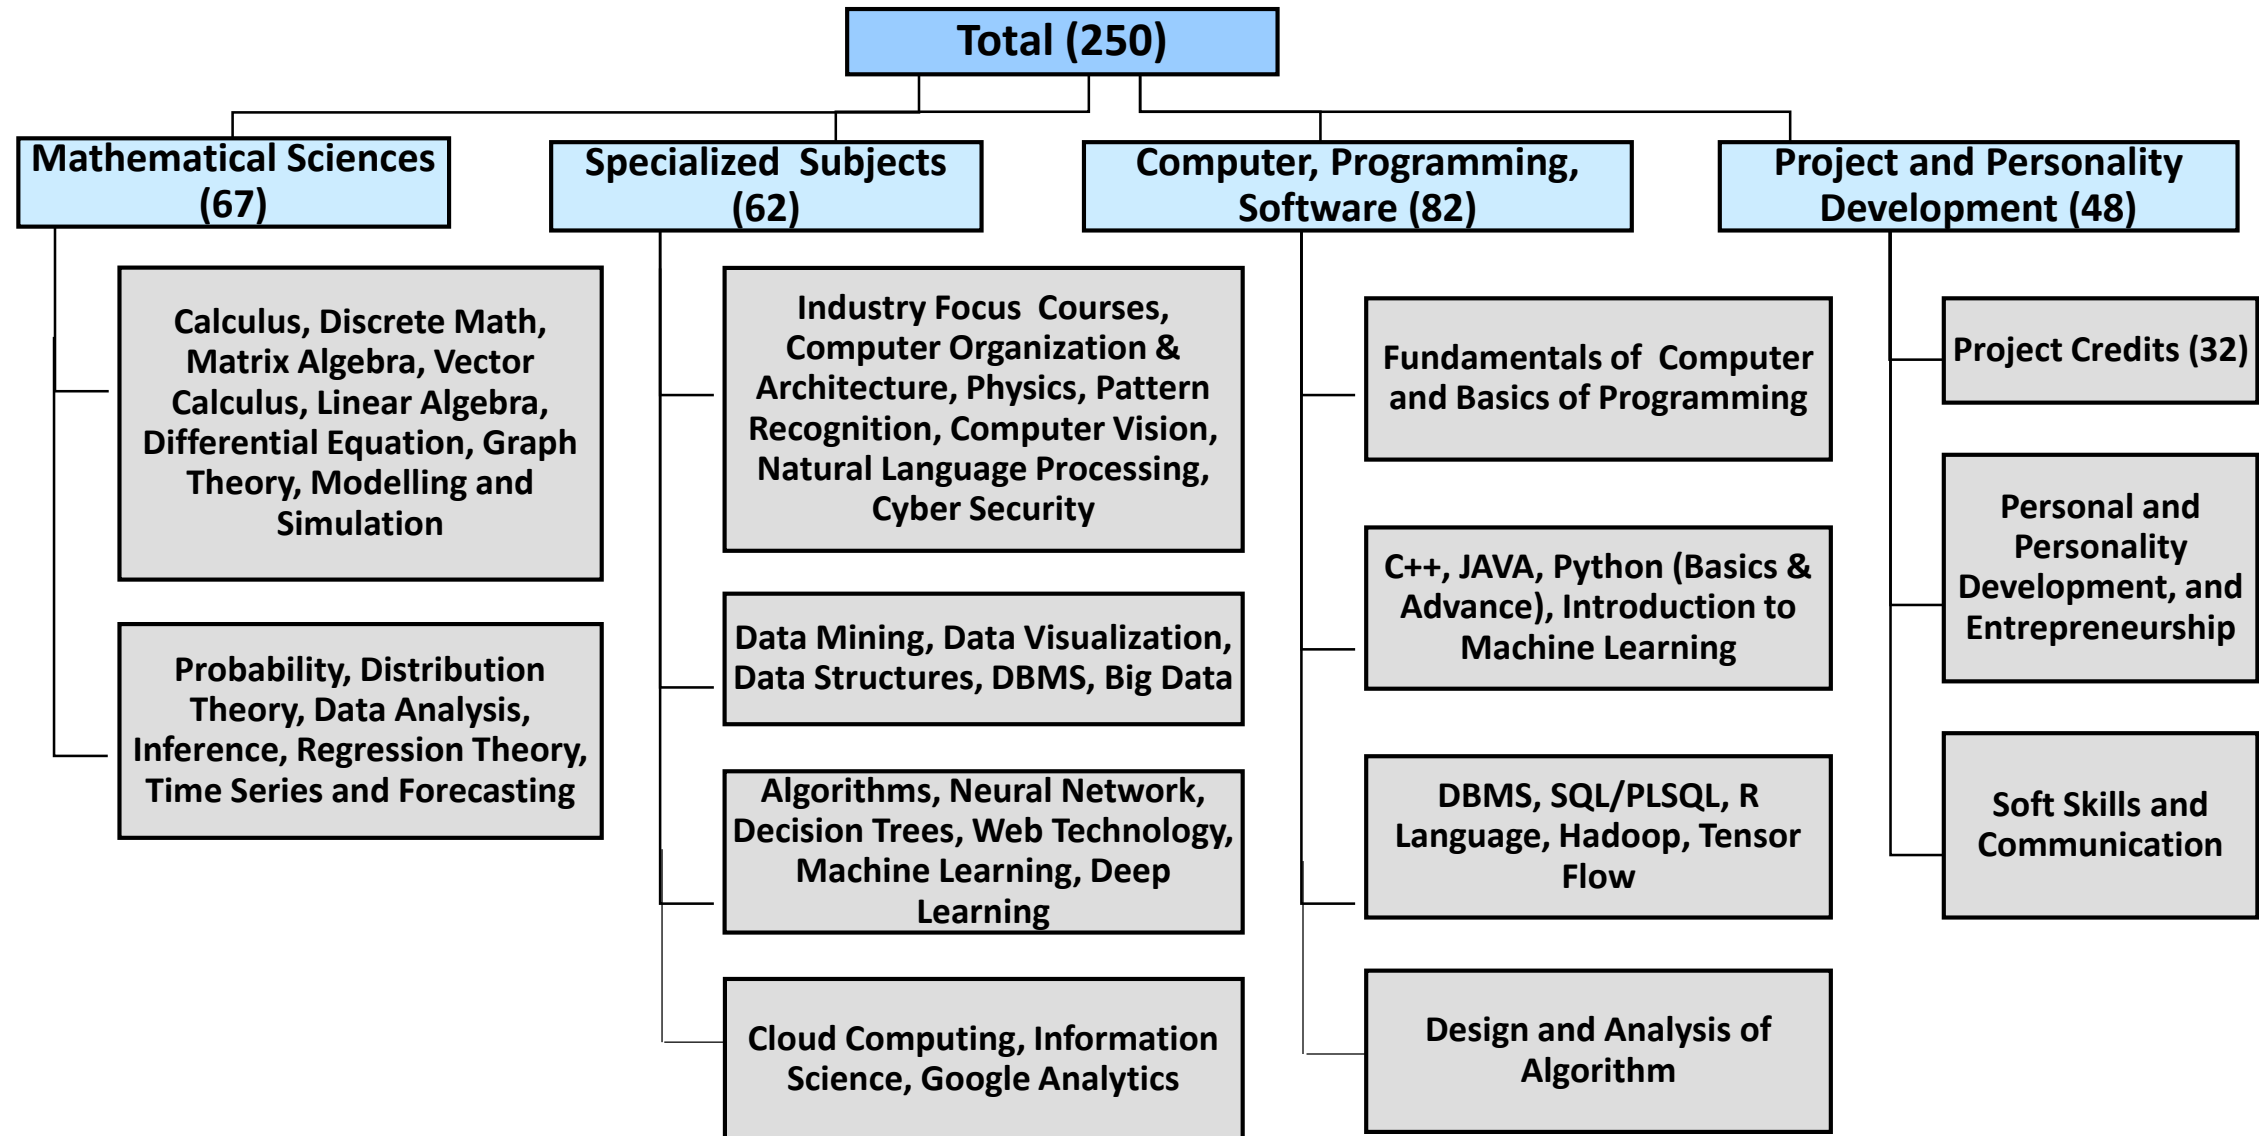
Total (250)

Mathematical Sciences (67)

Calculus, Discrete Math, Matrix Algebra, Vector Calculus, Linear Algebra, Differential Equation, Graph Theory, Modelling and Simulation

Probability, Distribution Theory, Data Analysis, Inference, Regression Theory, Time Series and Forecasting

Specialized Subjects (62)

Industry Focus Courses, Computer Organization & Architecture, Physics, Pattern Recognition, Computer Vision, Natural Language Processing, Cyber Security

Data Mining, Data Visualization, Data Structures, DBMS, Big Data

Algorithms, Neural Network, Decision Trees, Web Technology, Machine Learning, Deep Learning

Cloud Computing, Information Science, Google Analytics

Computer, Programming, Software (82)

Fundamentals of Computer and Basics of Programming

C++, JAVA, Python (Basics & Advance), Introduction to Machine Learning

DBMS, SQL/PLSQL, R Language, Hadoop, Tensor Flow

Design and Analysis of Algorithm

Project and Personality Development (48)

Project Credits (32)

Personal and Personality Development, and Entrepreneurship

Soft Skills and Communication